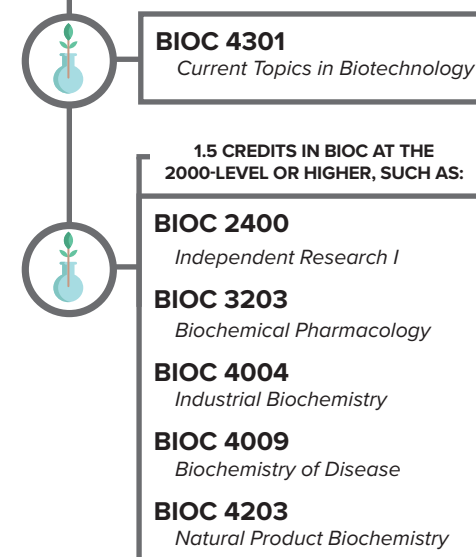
BIOC 4301
Current Topics in Biotechnology

1.5 CREDITS IN BIOC AT THE 2000-LEVEL OR HIGHER, SUCH AS:

BIOC 2400
Independent Research I

BIOC 3203
Biochemical Pharmacology

BIOC 4004
Industrial Biochemistry

BIOC 4009
Biochemistry of Disease

BIOC 4203
Natural Product Biochemistry